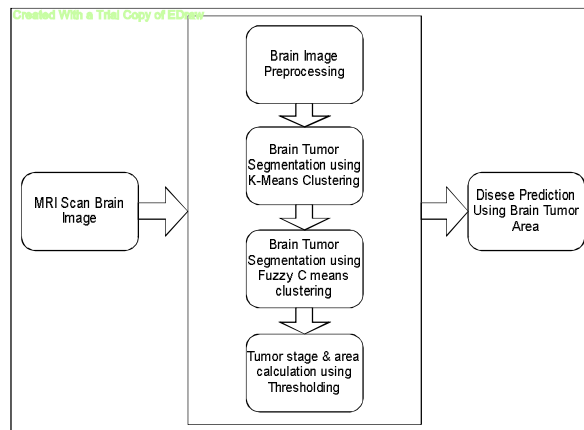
Created With a Trial Copy of EDraw

MRI Scan Brain Image

Brain Image Preprocessing

Brain Tumor Segmentation using K-Means Clustering

Brain Tumor Segmentation using Fuzzy C means clustering

Tumor stage & area calculation using Thresholding

Disese Prediction Using Brain Tumor Area